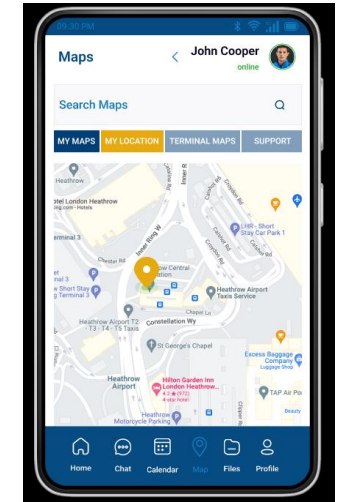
09:30 PM

Maps

John Cooper
online

Search Maps

MY MAPS
MY LOCATION
TERMINAL MAPS
SUPPORT

Heathrow
tel London Heathrow
Hotels
erminal 3
Inner Ring W
Heathrow Central
Heathrow Airport Taxis Service
w Short Stay g Terminal 3
Heathrow Airport T2 - T3 - T4 - T5 Taxis
Constellation Wy
St George's Chapel
Heathrow Airport
Hilton Garden Inn London Heathrow...
4.3 ★ (972)
4-star hotel
Heathrow Motorcycle Parking
LHR - Short Stay Car Park 1
Excess Baggage Company
Luggage Shop
TAP Air Po
Beauty
Inner Ring
Camp Rd
Croydon Rd
Clipper Rd

Home
Chat
Calendar
Map
Files
Profile